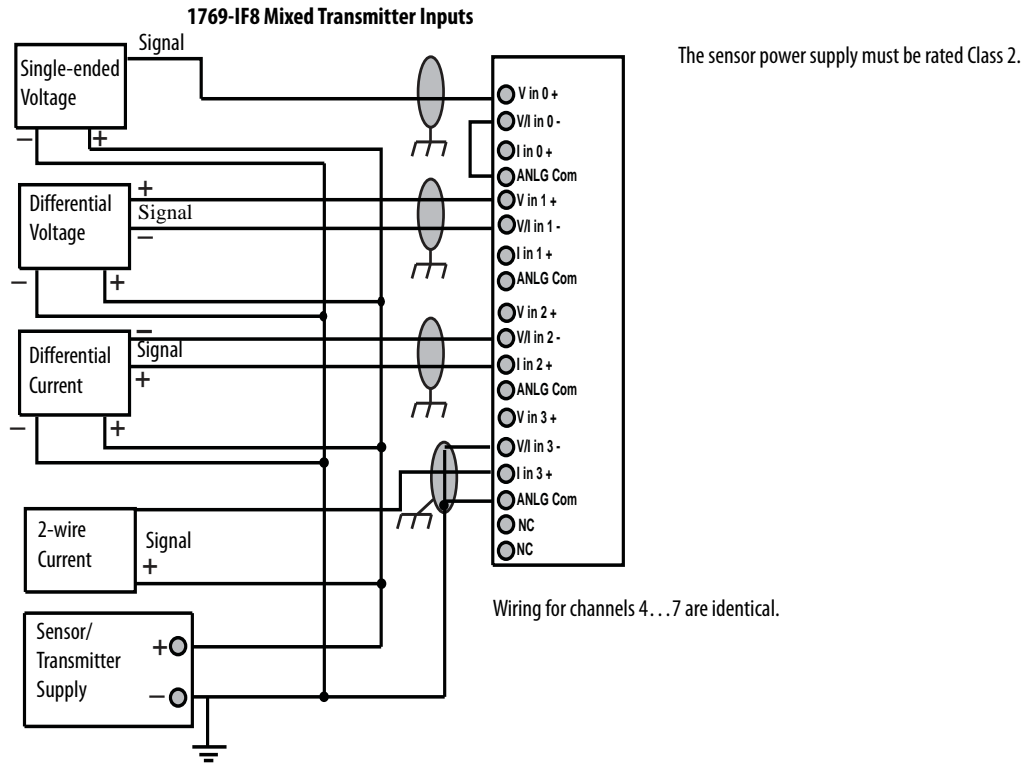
1769-IF8 Mixed Transmitter Inputs

Signal

Single-ended Voltage

–
+

Differential Voltage

+
Signal
–

–
+

Differential Current

–
Signal
+

–
+

2-wire Current

Signal
+

Sensor/ Transmitter Supply

+
–

V in 0 +
V/I in 0 -
I in 0 +
ANLG Com
V in 1 +
V/I in 1 -
I in 1 +
ANLG Com
V in 2 +
V/I in 2 -
I in 2 +
ANLG Com
V in 3 +
V/I in 3 -
I in 3 +
ANLG Com
NC
NC

The sensor power supply must be rated Class 2.

Wiring for channels 4…7 are identical.